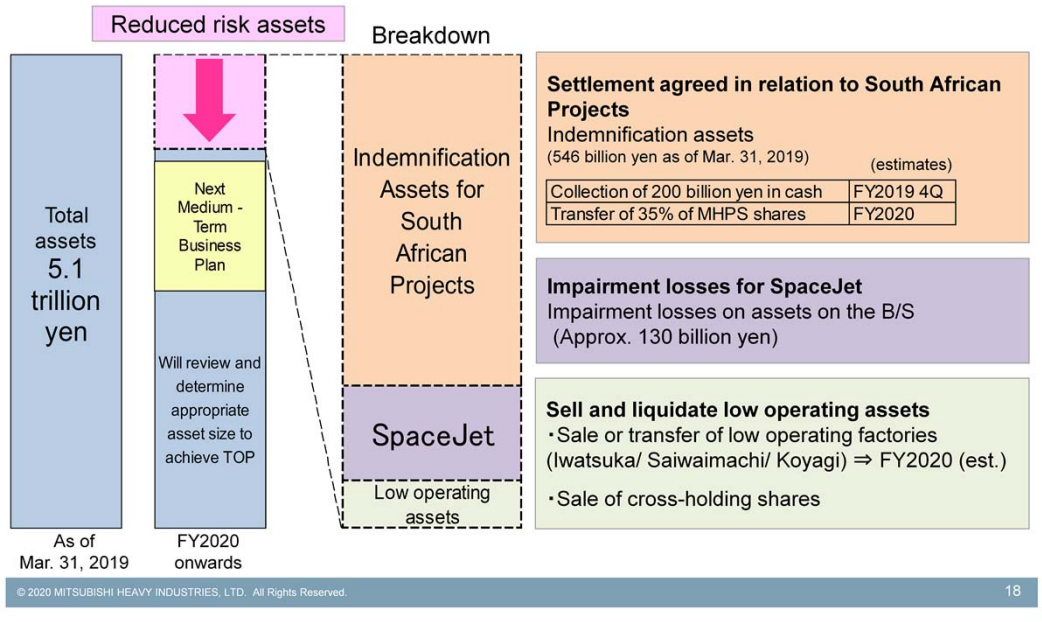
Reduced risk assets

Breakdown

Total assets 5.1 trillion yen

As of Mar. 31, 2019

Next Medium - Term Business Plan

Will review and determine appropriate asset size to achieve TOP

FY2020 onwards

Indemnification Assets for South African Projects

SpaceJet

Low operating assets

**Settlement agreed in relation to South African Projects**
Indemnification assets
(546 billion yen as of Mar. 31, 2019)

(estimates)

| Collection of 200 billion yen in cash | FY2019 4Q |
|---|---|
| Transfer of 35% of MHPS shares | FY2020 |

**Impairment losses for SpaceJet**
Impairment losses on assets on the B/S
(Approx. 130 billion yen)

**Sell and liquidate low operating assets**
・Sale or transfer of low operating factories (Iwatsuka/ Saiwaimachi/ Koyagi) ⇒ FY2020 (est.)

・Sale of cross-holding shares

© 2020 MITSUBISHI HEAVY INDUSTRIES, LTD. All Rights Reserved.

18